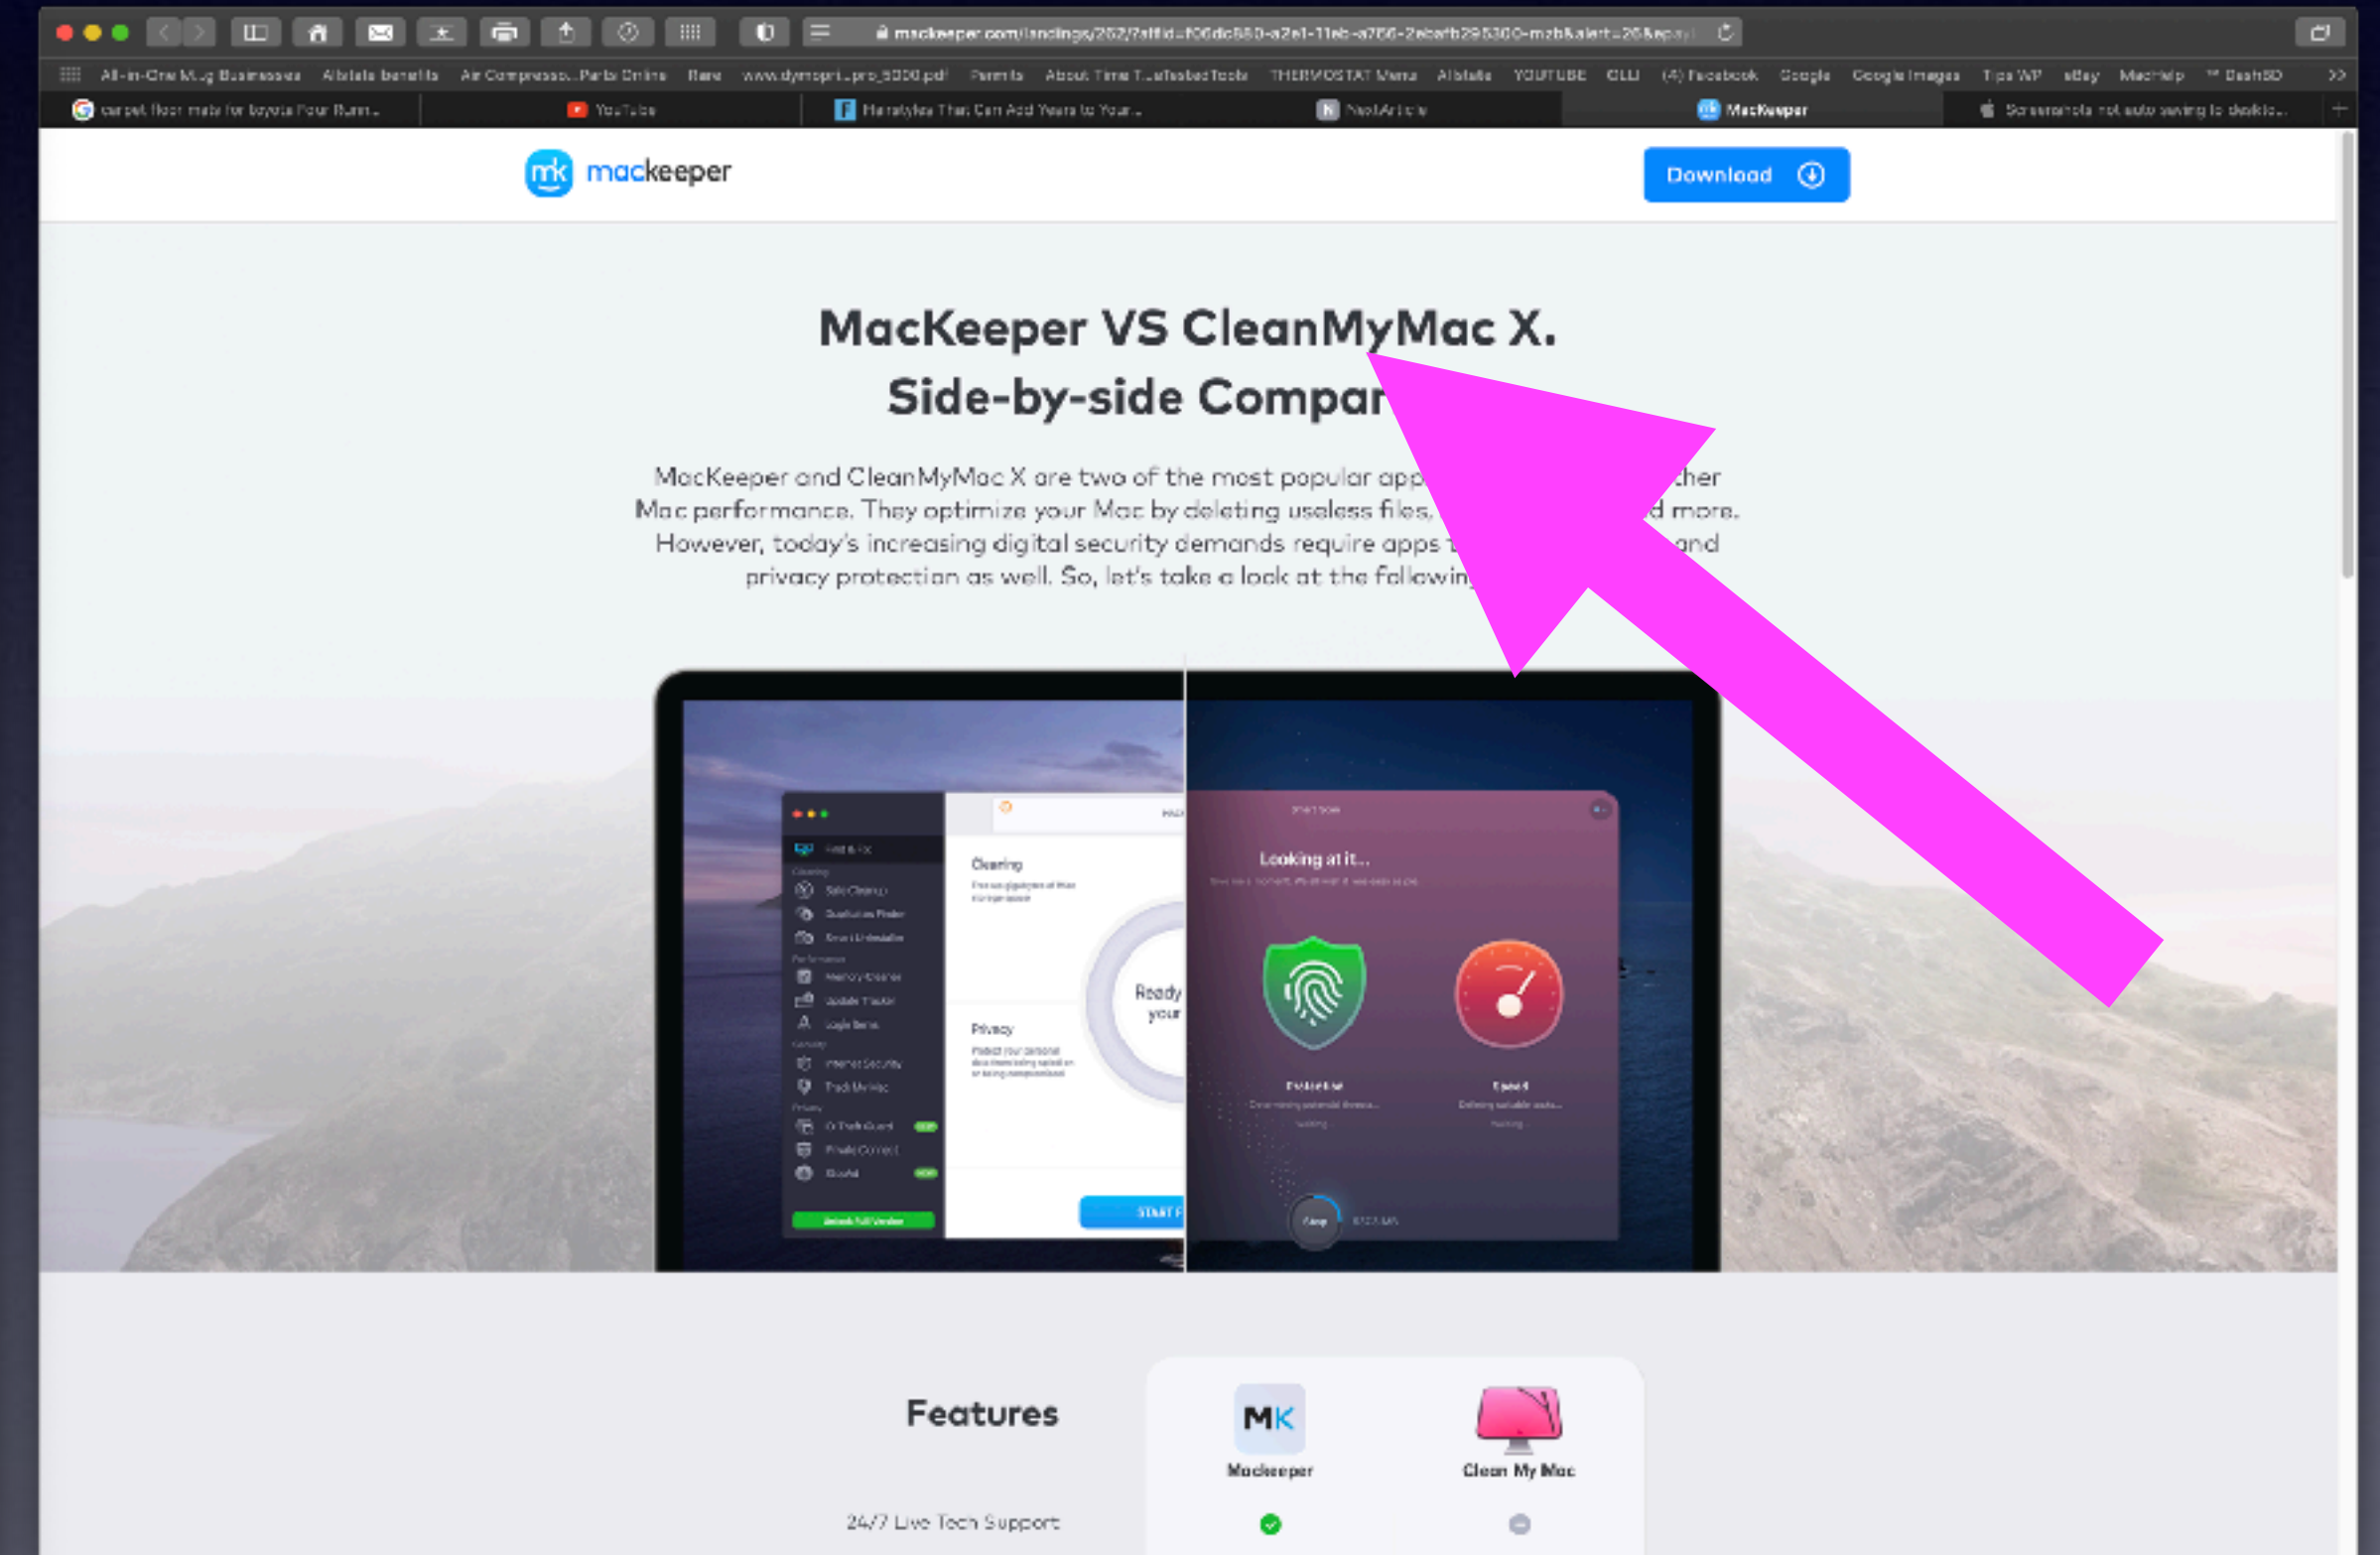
mackeeper.com/landings/252/?affid=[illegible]

All-in-One Mug Businesses   Allstate Benefits   Air Compressor...Parts Online   Rare   www.dymopri...pro_5000.pdf   Permits   About Time T...efested Tools   THERMOSTAT Manu   Allstate   YOUTUBE   CLU   (4) Facebook   Google   Google Images   Tips WP   eBay   MacHelp   DeathSD

carpet floor mats for toyota Four Runn...   YouTube   Hairstyles That Can Add Years to Your...   NextArticle   MacKeeper   Screenshots not auto saving to deskto...

mackeeper

Download

MacKeeper VS CleanMyMac X.
Side-by-side Compar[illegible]

MacKeeper and CleanMyMac X are two of the most popular app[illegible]her Mac performance. They optimize your Mac by deleting useless files, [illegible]d more. However, today's increasing digital security demands require apps t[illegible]and privacy protection as well. So, let's take a look at the followin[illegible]

Cleaning

Privacy

Ready your

Looking at it...

Features

Mackeeper

Clean My Mac

24/7 Live Tech Support